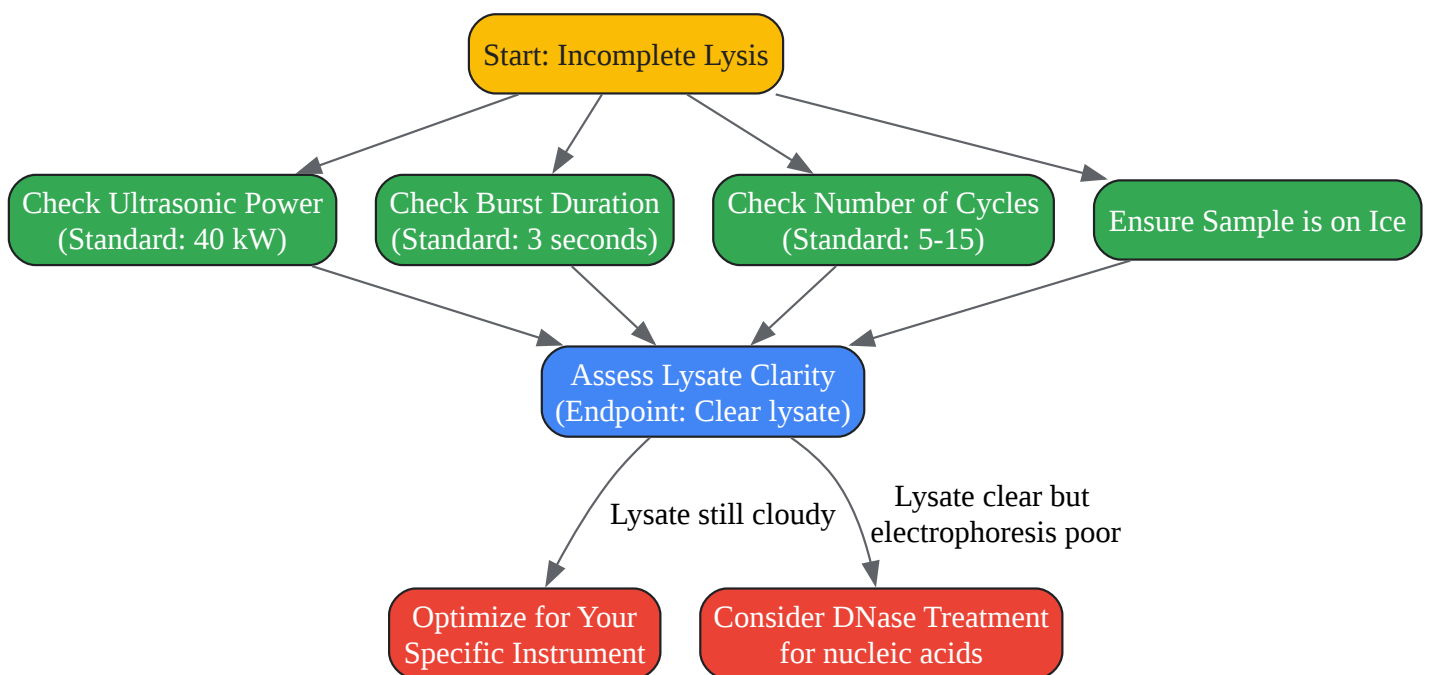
Start: Incomplete Lysis

Check Ultrasonic Power
(Standard: 40 kW)

Check Burst Duration
(Standard: 3 seconds)

Check Number of Cycles
(Standard: 5-15)

Ensure Sample is on Ice

Assess Lysate Clarity
(Endpoint: Clear lysate)

Lysate still cloudy

Lysate clear but
electrophoresis poor

Optimize for Your
Specific Instrument

Consider DNase Treatment
for nucleic acids